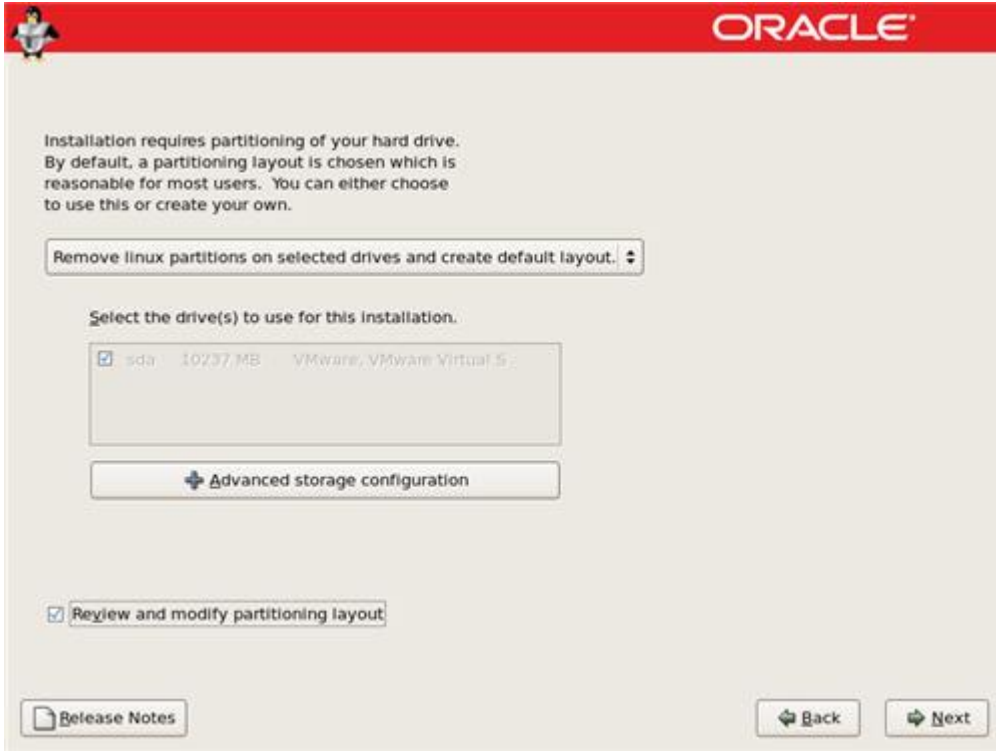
ORACLE

Installation requires partitioning of your hard drive. By default, a partitioning layout is chosen which is reasonable for most users. You can either choose to use this or create your own.

Remove linux partitions on selected drives and create default layout.

Select the drive(s) to use for this installation.

☑ sda 10237 MB VMware, VMware Virtual S

Advanced storage configuration

☑ Review and modify partitioning layout

Release Notes

Back

Next